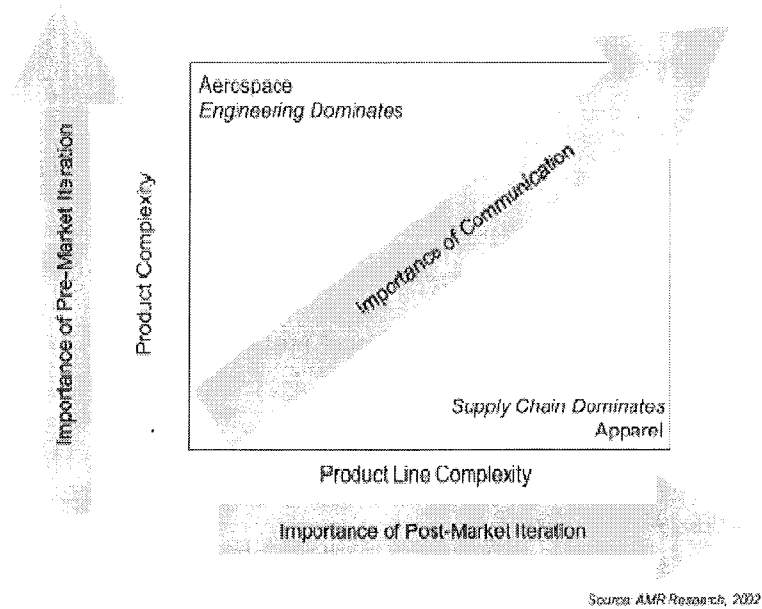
Importance of Pre-Market Iteration

Product Complexity

Aerospace
*Engineering Dominates*

Importance of Communication

*Supply Chain Dominates*
Apparel

Product Line Complexity

Importance of Post-Market Iteration

*Source: AMR Research, 2002*